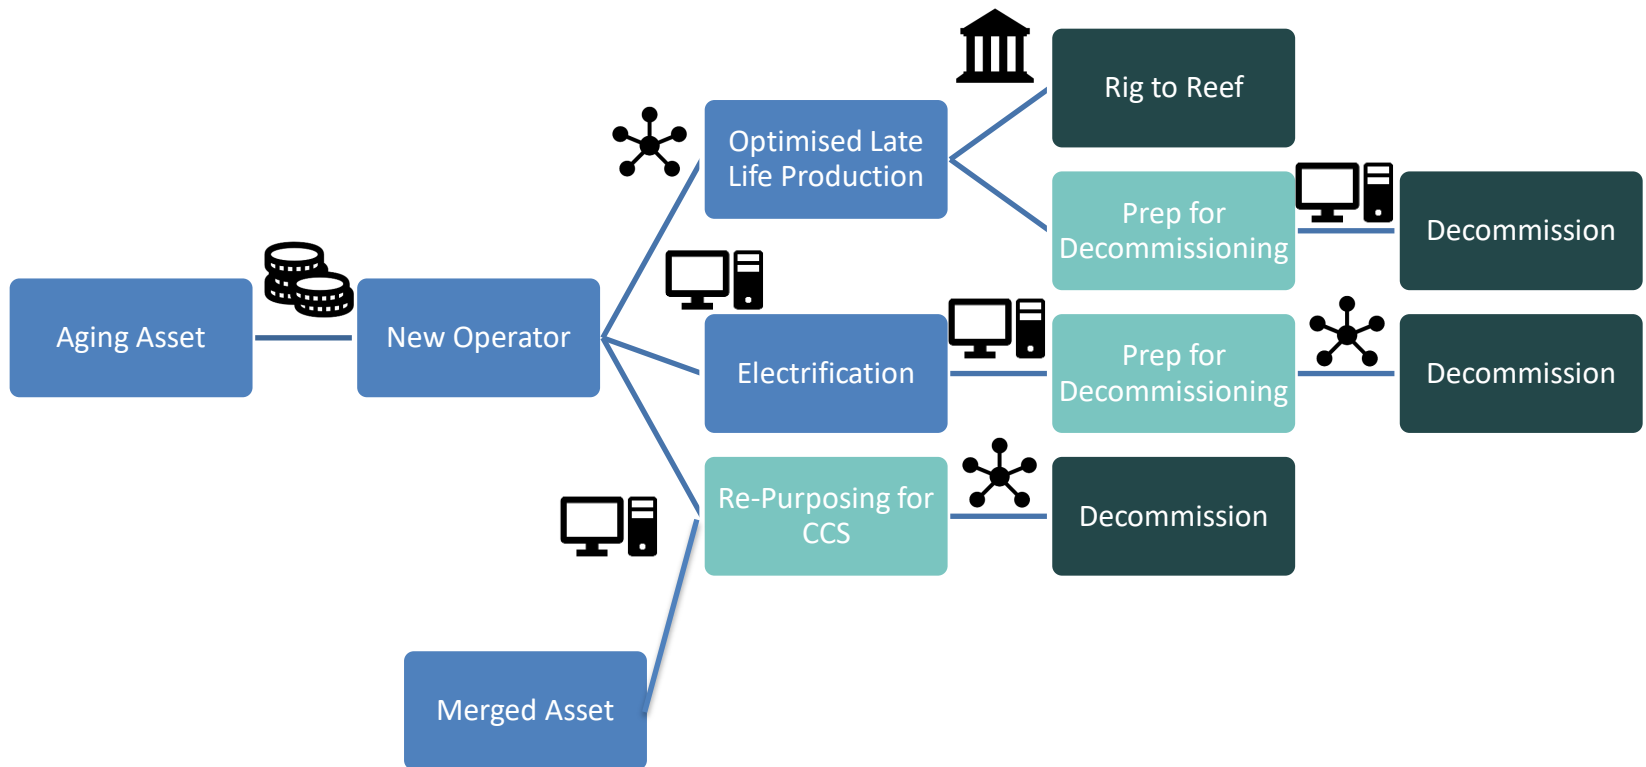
Aging Asset

New Operator

Optimised Late Life Production

Rig to Reef

Prep for Decommissioning

Decommission

Electrification

Prep for Decommissioning

Decommission

Re-Purposing for CCS

Decommission

Merged Asset